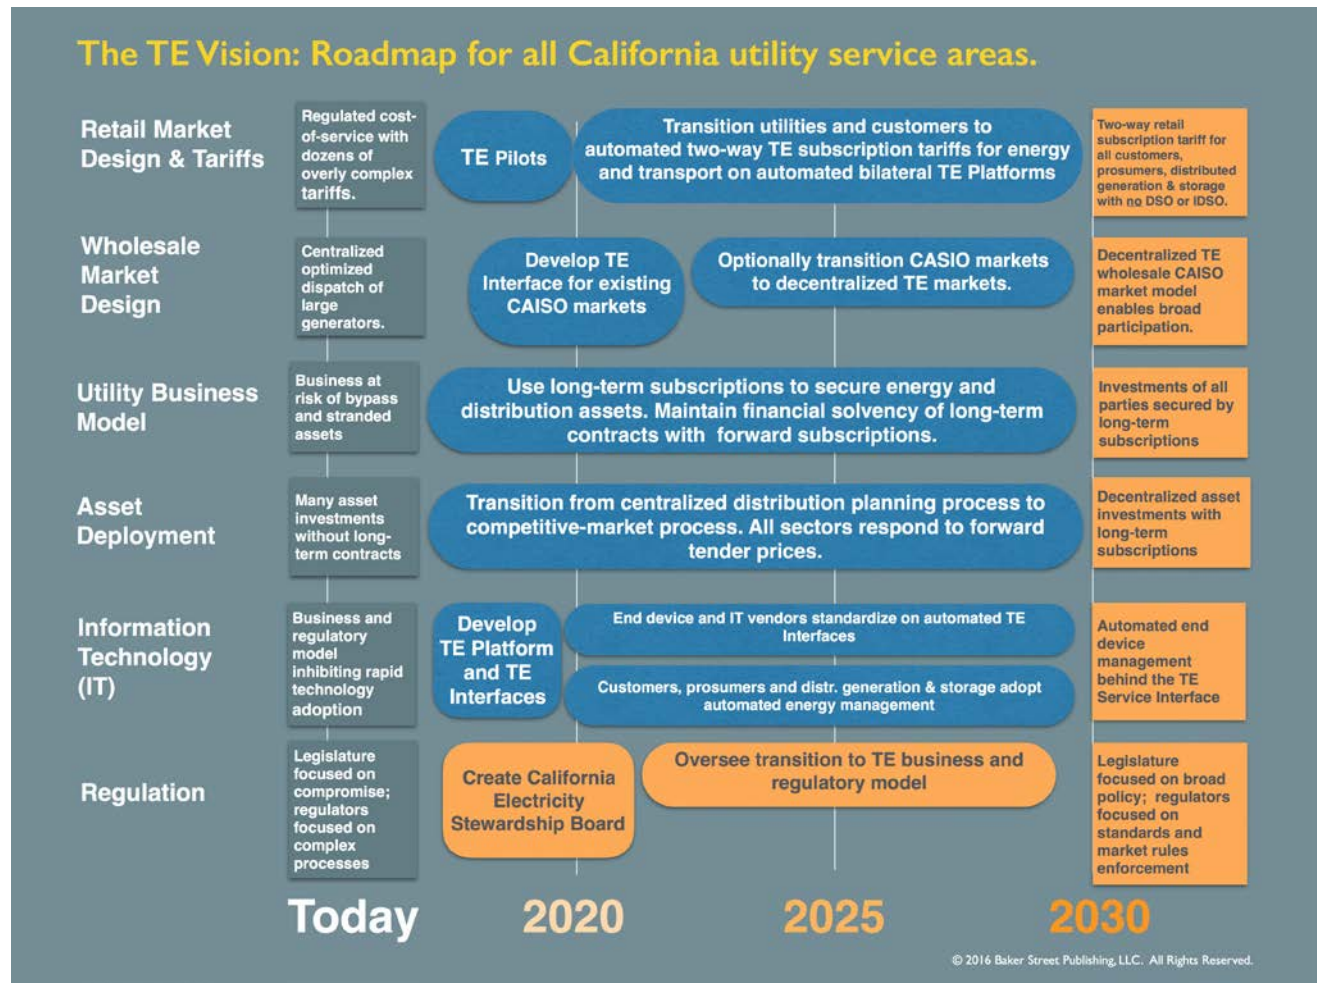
The TE Vision: Roadmap for all California utility service areas.

Retail Market Design & Tariffs

Regulated cost-of-service with dozens of overly complex tariffs.

TE Pilots

Transition utilities and customers to automated two-way TE subscription tariffs for energy and transport on automated bilateral TE Platforms

Two-way retail subscription tariff for all customers, prosumers, distributed generation & storage with no DSO or IDSO.

Wholesale Market Design

Centralized optimized dispatch of large generators.

Develop TE Interface for existing CAISO markets

Optionally transition CASIO markets to decentralized TE markets.

Decentralized TE wholesale CAISO market model enables broad participation.

Utility Business Model

Business at risk of bypass and stranded assets

Use long-term subscriptions to secure energy and distribution assets. Maintain financial solvency of long-term contracts with forward subscriptions.

Investments of all parties secured by long-term subscriptions

Asset Deployment

Many asset investments without long-term contracts

Transition from centralized distribution planning process to competitive-market process. All sectors respond to forward tender prices.

Decentralized asset investments with long-term subscriptions

Information Technology (IT)

Business and regulatory model inhibiting rapid technology adoption

Develop TE Platform and TE Interfaces

End device and IT vendors standardize on automated TE Interfaces

Customers, prosumers and distr. generation & storage adopt automated energy management

Automated end device management behind the TE Service Interface

Regulation

Legislature focused on compromise; regulators focused on complex processes

Create California Electricity Stewardship Board

Oversee transition to TE business and regulatory model

Legislature focused on broad policy; regulators focused on standards and market rules enforcement

Today 2020 2025 2030

© 2016 Baker Street Publishing, LLC. All Rights Reserved.